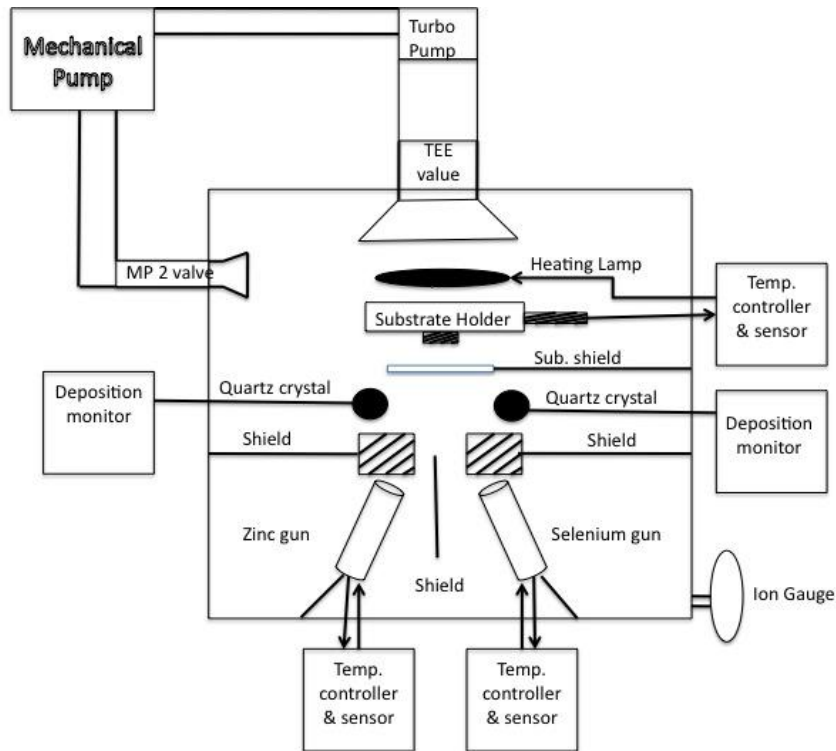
Mechanical Pump

Turbo Pump

TEE value

MP 2 valve

Heating Lamp

Temp. controller & sensor

Substrate Holder

Sub. shield

Deposition monitor

Quartz crystal

Quartz crystal

Deposition monitor

Shield

Shield

Zinc gun

Selenium gun

Shield

Ion Gauge

Temp. controller & sensor

Temp. controller & sensor